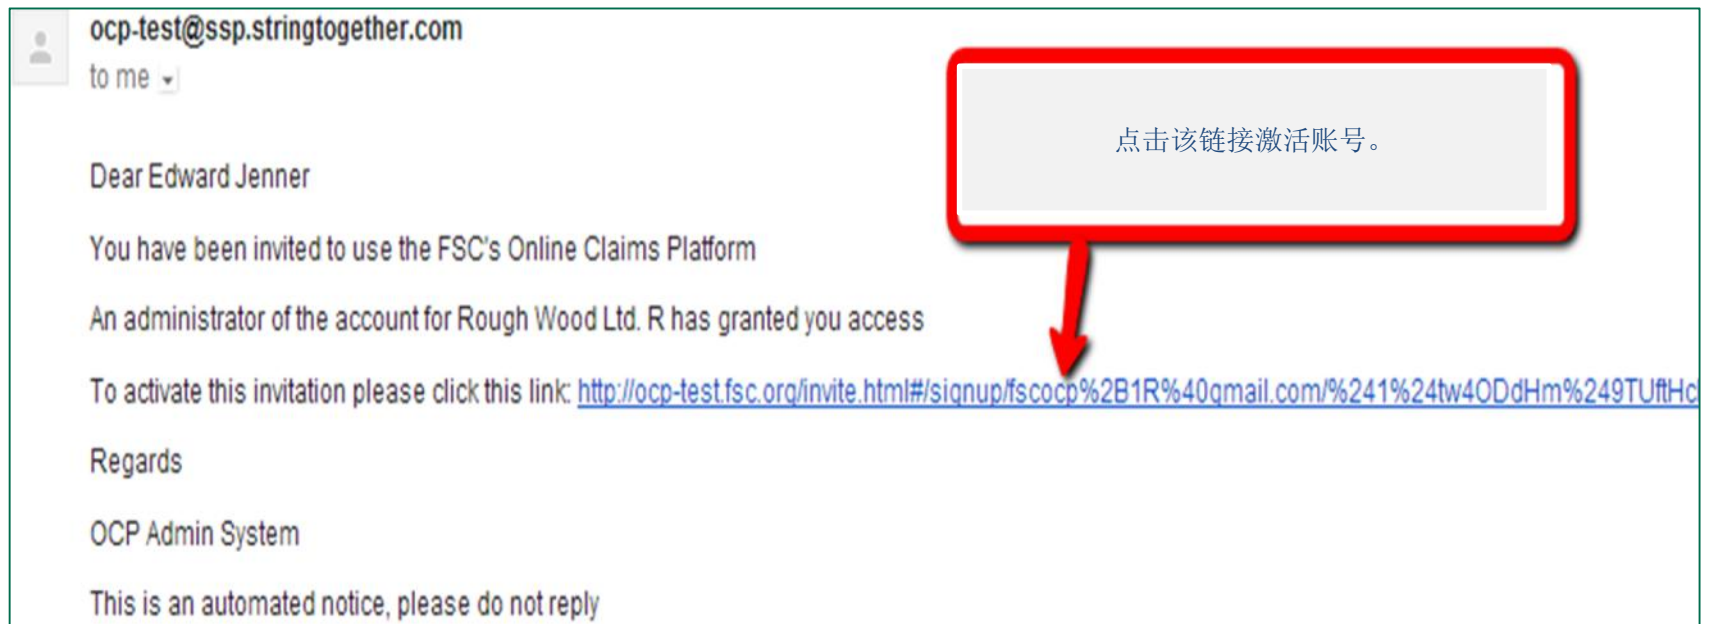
ocp-test@ssp.stringtogether.com
to me

点击该链接激活账号。

Dear Edward Jenner

You have been invited to use the FSC's Online Claims Platform

An administrator of the account for Rough Wood Ltd. R has granted you access

To activate this invitation please click this link: http://ocp-test.fsc.org/invite.html#/signup/fscocp%2B1R%40gmail.com/%241%24tw4ODdHm%249TUftHc

Regards

OCP Admin System

This is an automated notice, please do not reply